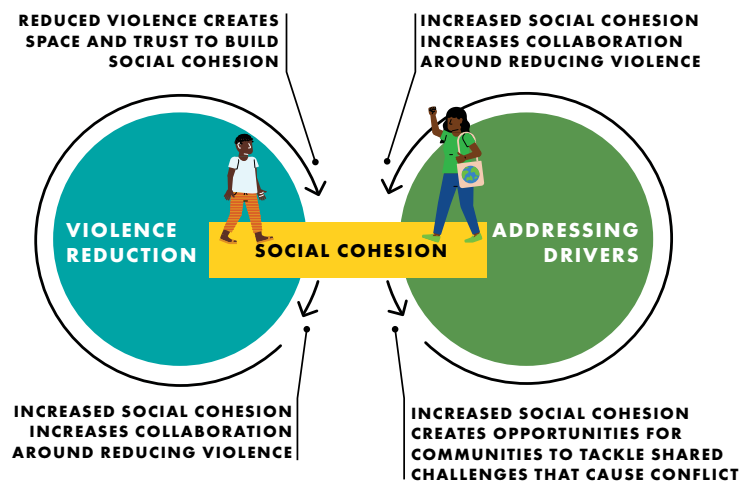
REDUCED VIOLENCE CREATES SPACE AND TRUST TO BUILD SOCIAL COHESION

INCREASED SOCIAL COHESION INCREASES COLLABORATION AROUND REDUCING VIOLENCE

VIOLENCE REDUCTION

SOCIAL COHESION

ADDRESSING DRIVERS

INCREASED SOCIAL COHESION INCREASES COLLABORATION AROUND REDUCING VIOLENCE

INCREASED SOCIAL COHESION CREATES OPPORTUNITIES FOR COMMUNITIES TO TACKLE SHARED CHALLENGES THAT CAUSE CONFLICT